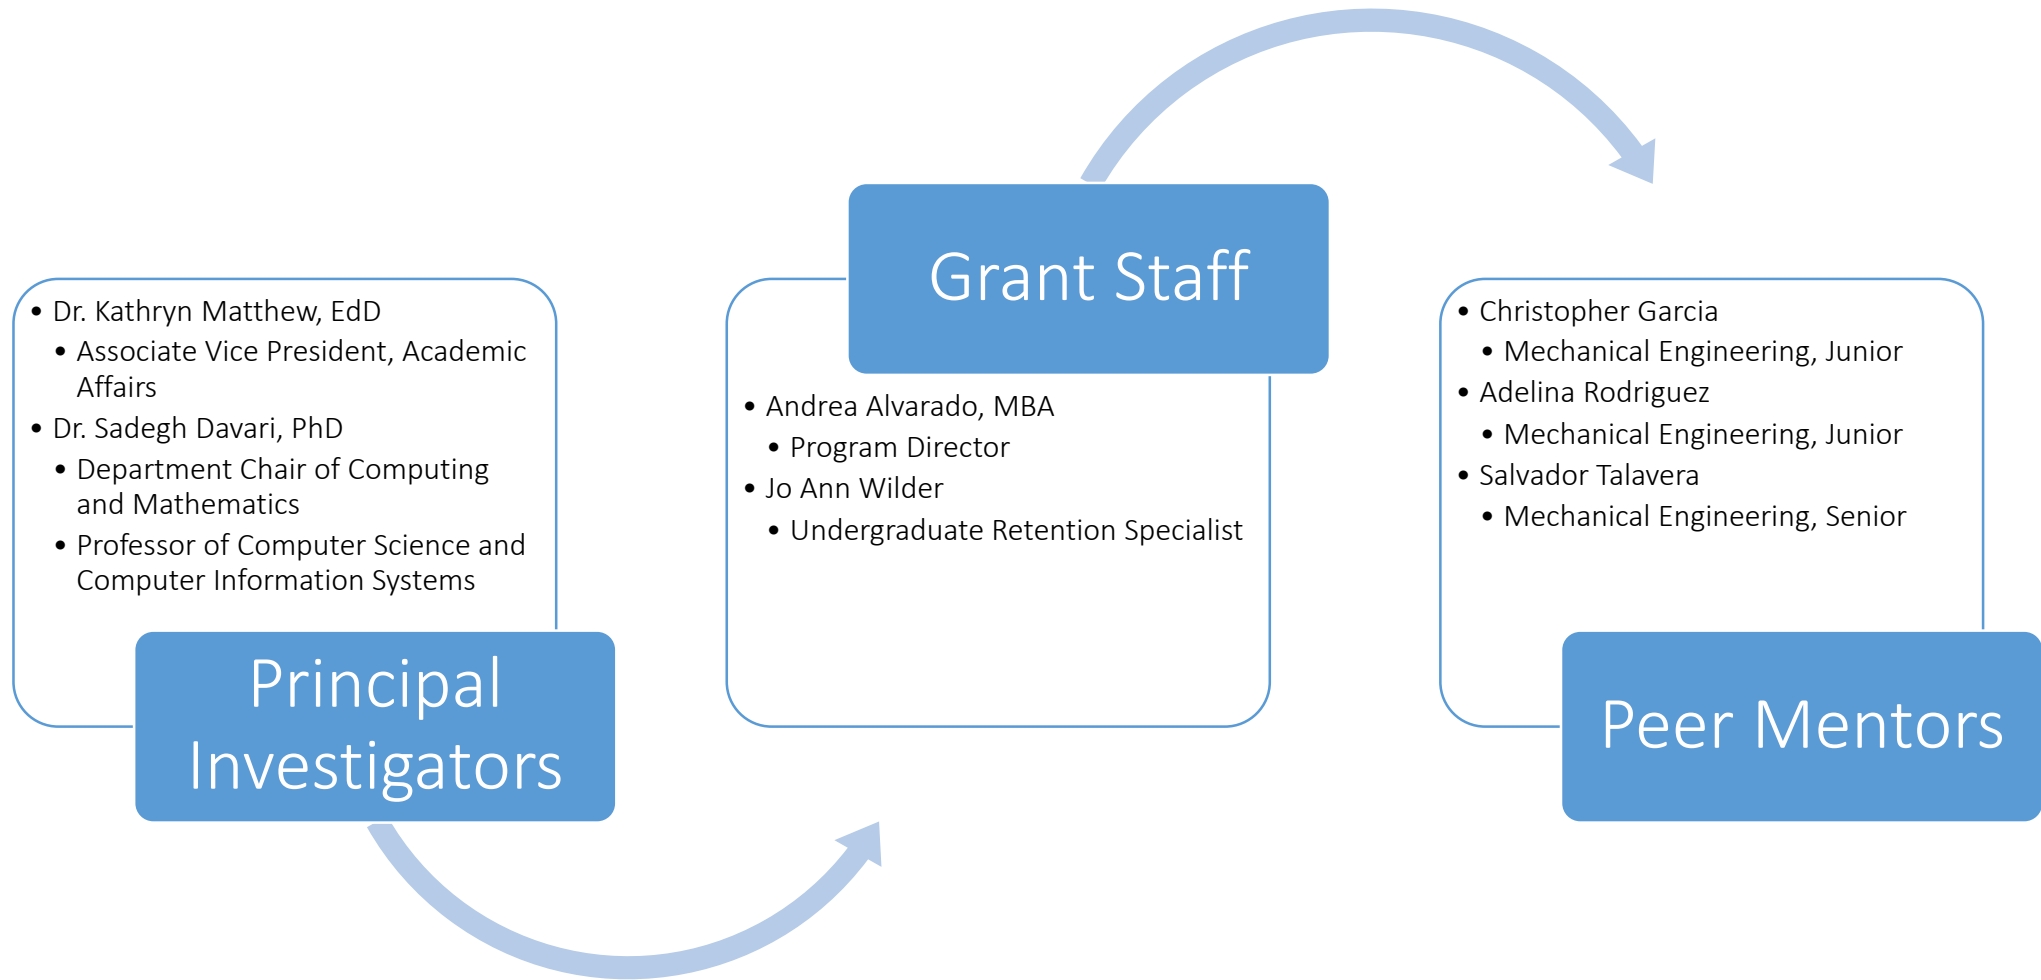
- Dr. Kathryn Matthew, EdD
  - Associate Vice President, Academic Affairs
- Dr. Sadegh Davari, PhD
  - Department Chair of Computing and Mathematics
  - Professor of Computer Science and Computer Information Systems

Principal Investigators

Grant Staff

- Andrea Alvarado, MBA
  - Program Director
- Jo Ann Wilder
  - Undergraduate Retention Specialist

- Christopher Garcia
  - Mechanical Engineering, Junior
- Adelina Rodriguez
  - Mechanical Engineering, Junior
- Salvador Talavera
  - Mechanical Engineering, Senior

Peer Mentors